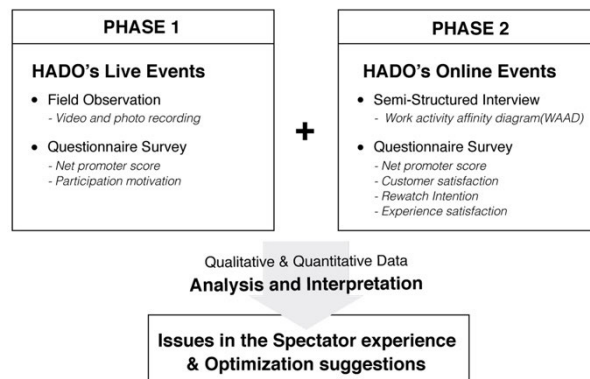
PHASE 1

HADO's Live Events

• Field Observation
- Video and photo recording

• Questionnaire Survey
- Net promoter score
- Participation motivation

+

PHASE 2

HADO's Online Events

• Semi-Structured Interview
- Work activity affinity diagram(WAAD)

• Questionnaire Survey
- Net promoter score
- Customer satisfaction
- Rewatch Intention
- Experience satisfaction

Qualitative & Quantitative Data
Analysis and Interpretation

Issues in the Spectator experience & Optimization suggestions